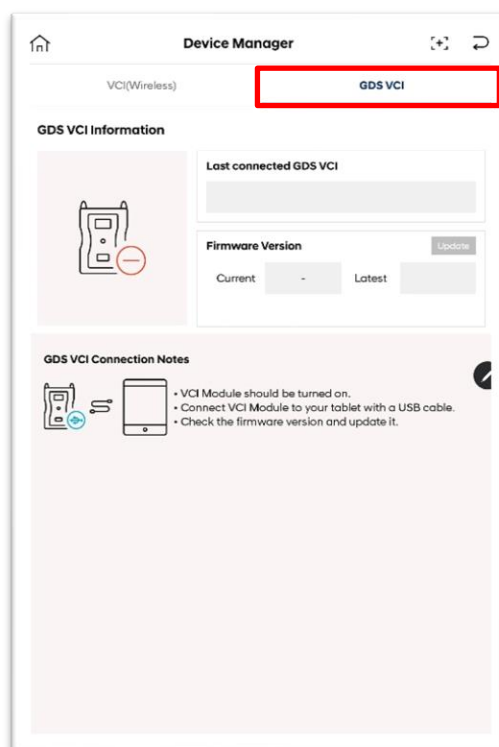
Device Manager

VCI(Wireless)

GDS VCI

GDS VCI Information

Last connected GDS VCI

Firmware Version

Update

Current

-

Latest

GDS VCI Connection Notes

• VCI Module should be turned on.
• Connect VCI Module to your tablet with a USB cable.
• Check the firmware version and update it.